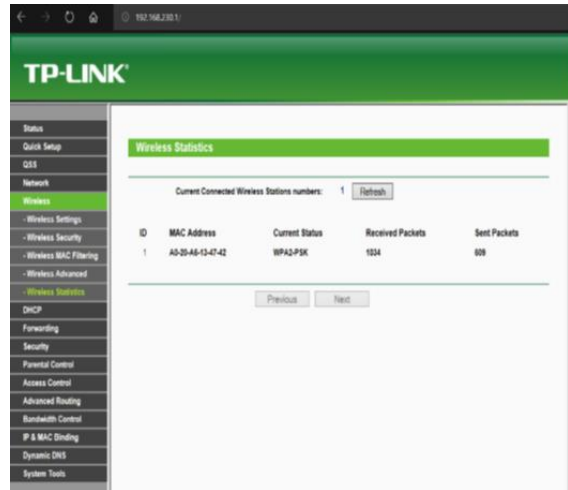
192.168.230.1/

TP-LINK

Status
Quick Setup
QSS
Network
Wireless
- Wireless Settings
- Wireless Security
- Wireless MAC Filtering
- Wireless Advanced
- Wireless Statistics
DHCP
Forwarding
Security
Parental Control
Access Control
Advanced Routing
Bandwidth Control
IP & MAC Binding
Dynamic DNS
System Tools

Wireless Statistics

Current Connected Wireless Stations numbers: 1 Refresh

| ID | MAC Address | Current Status | Received Packets | Sent Packets |
|---|---|---|---|---|
| 1 | A0-20-A6-13-47-42 | WPA2-PSK | 1034 | 609 |

Previous Next